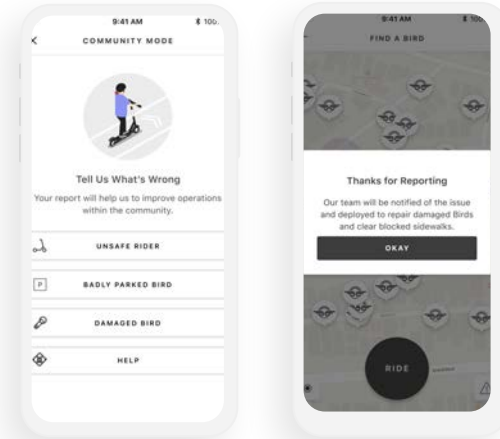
9:41 AM
100
COMMUNITY MODE

Tell Us What's Wrong
Your report will help us to improve operations within the community.

UNSAFE RIDER

P
BADLY PARKED BIRD

DAMAGED BIRD

HELP

9:41 AM
FIND A BIRD

Thanks for Reporting
Our team will be notified of the issue and deployed to repair damaged Birds and clear blocked sidewalks.

OKAY

RIDE